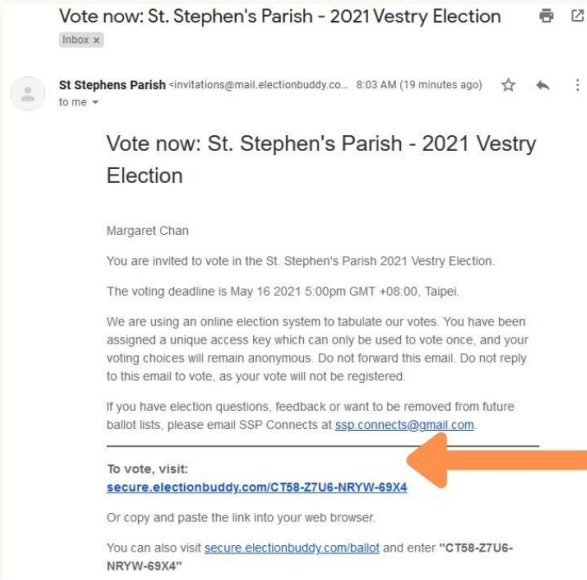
Vote now: St. Stephen's Parish - 2021 Vestry Election

Inbox ×

St Stephens Parish <invitations@mail.electionbuddy.co... 8:03 AM (19 minutes ago)
to me

Vote now: St. Stephen's Parish - 2021 Vestry Election

Margaret Chan

You are invited to vote in the St. Stephen's Parish 2021 Vestry Election.

The voting deadline is May 16 2021 5:00pm GMT +08:00, Taipei.

We are using an online election system to tabulate our votes. You have been assigned a unique access key which can only be used to vote once, and your voting choices will remain anonymous. Do not forward this email. Do not reply to this email to vote, as your vote will not be registered.

If you have election questions, feedback or want to be removed from future ballot lists, please email SSP Connects at ssp.connects@gmail.com.

To vote, visit:
secure.electionbuddy.com/CT58-Z7U6-NRYW-69X4

Or copy and paste the link into your web browser.

You can also visit secure.electionbuddy.com/ballot and enter "CT58-Z7U6-NRYW-69X4"